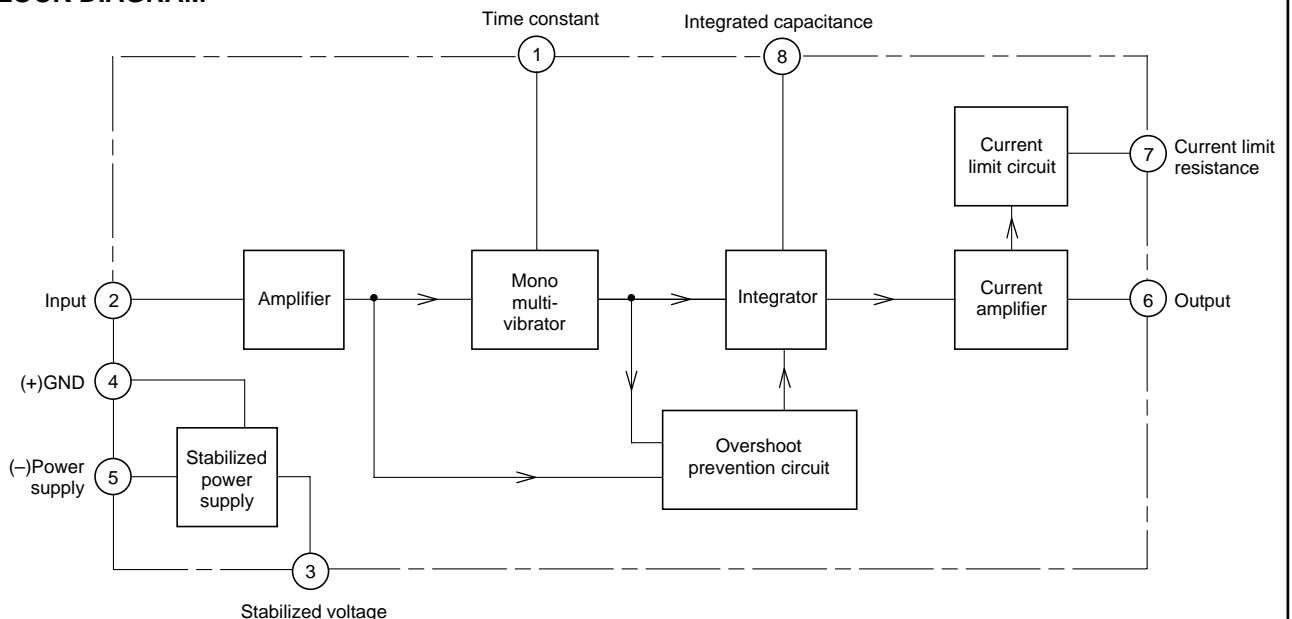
LOCK DIAGRAM

Time constant

Integrated capacitance

1

8

Current limit circuit

7

Current limit resistance

Input

2

Amplifier

Mono multi-vibrator

Integrator

Current amplifier

6

Output

(+)GND

4

Overshoot prevention circuit

(–)Power supply

5

Stabilized power supply

3

Stabilized voltage